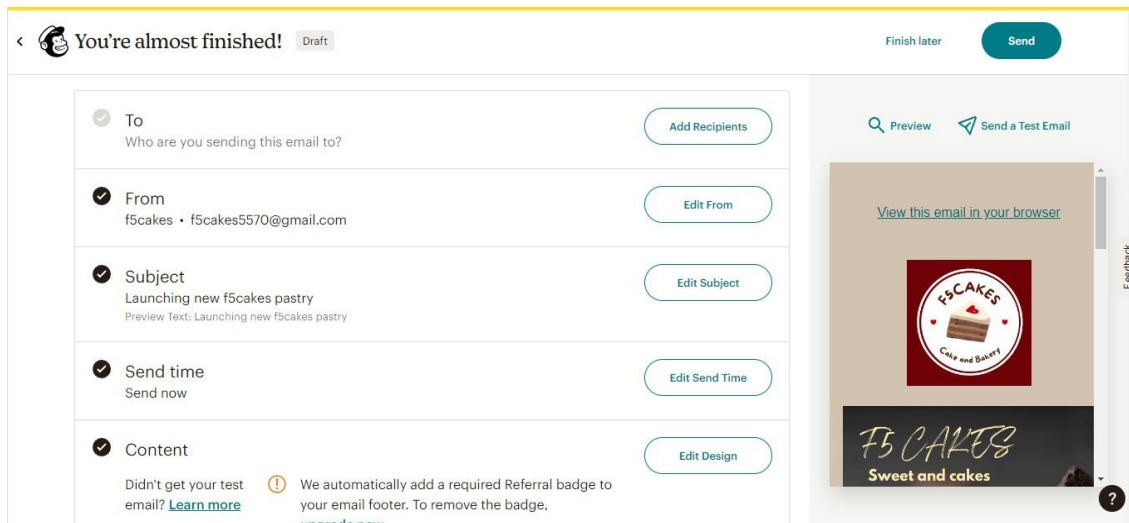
You're almost finished! Draft

Finish later

Send

To
Who are you sending this email to?

Add Recipients

From
f5cakes • f5cakes5570@gmail.com

Edit From

Subject
Launching new f5cakes pastry
Preview Text: Launching new f5cakes pastry

Edit Subject

Send time
Send now

Edit Send Time

Content
Didn't get your test email? Learn more

We automatically add a required Referral badge to your email footer. To remove the badge, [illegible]

Edit Design

Preview

Send a Test Email

View this email in your browser

F5CAKES
Cake and Bakery

F5 CAKES
Sweet and cakes

Feedback

?